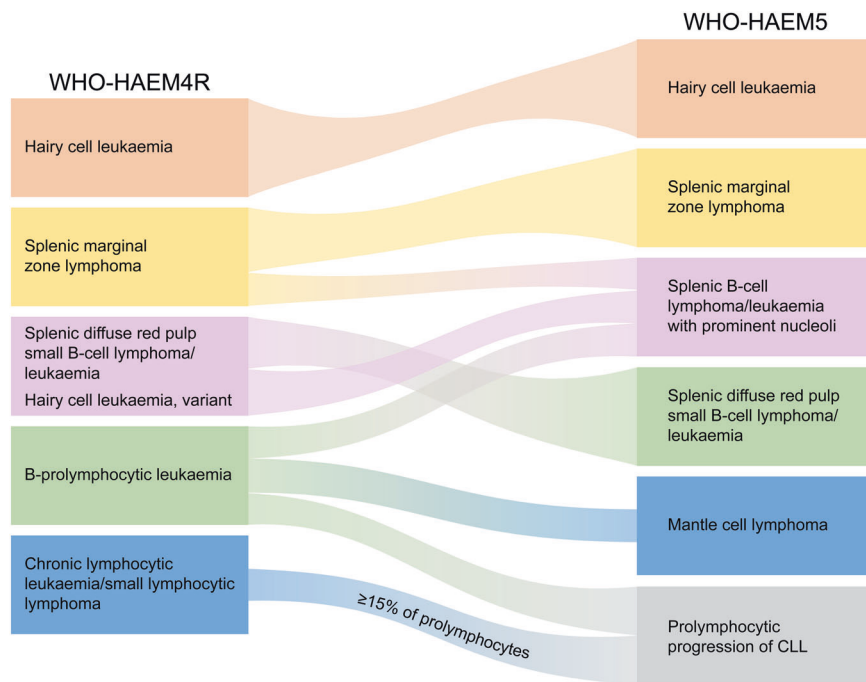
WHO-HAEM4R

Hairy cell leukaemia

Splenic marginal zone lymphoma

Splenic diffuse red pulp small B-cell lymphoma/ leukaemia

Hairy cell leukaemia, variant

B-prolymphocytic leukaemia

Chronic lymphocytic leukaemia/small lymphocytic lymphoma

WHO-HAEM5

Hairy cell leukaemia

Splenic marginal zone lymphoma

Splenic B-cell lymphoma/leukaemia with prominent nucleoli

Splenic diffuse red pulp small B-cell lymphoma/ leukaemia

Mantle cell lymphoma

Prolymphocytic progression of CLL

≥15% of prolymphocytes